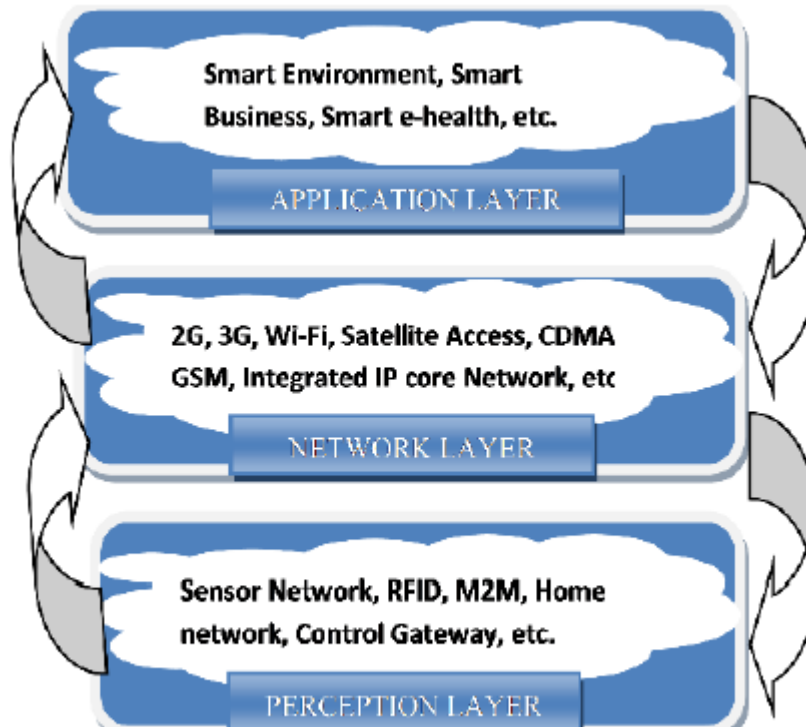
Smart Environment, Smart Business, Smart e-health, etc.

APPLICATION LAYER

2G, 3G, Wi-Fi, Satellite Access, CDMA GSM, Integrated IP core Network, etc

NETWORK LAYER

Sensor Network, RFID, M2M, Home network, Control Gateway, etc.

PERCEPTION LAYER